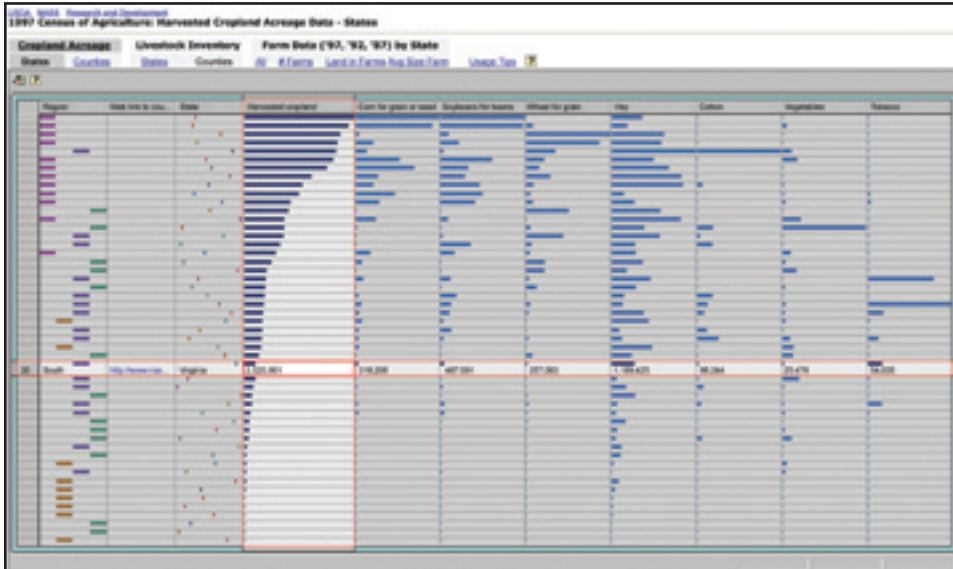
USDA NASS Research and Development
1997 Census of Agriculture: Harvested Cropland Acreage Data - States

Cropland Acreage | Livestock Inventory | Farm Data ('97, '92, '87) by State
States | Counties | States | Counties | All | # Farms | Land in Farms | Avg Size Farm | Usage Tips

| | Region | Web link to cou... | State | Harvested cropland | Corn for grain or seed | Soybeans for beans | Wheat for grain | Hay | Cotton | Vegetables | Tobacco |
|---|---|---|---|---|---|---|---|---|---|---|---|
| 30 | South | http://www.nass | Virginia | 2,320,461 | 316,208 | 487,091 | 257,063 | 1,189,425 | 98,244 | 25,479 | 34,039 |